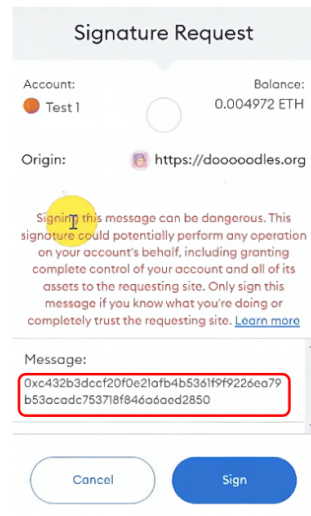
Signature Request

Account:
Test 1

Balance:
0.004972 ETH

Origin:
https://doooodles.org

Signing this message can be dangerous. This signature could potentially perform any operation on your account's behalf, including granting complete control of your account and all of its assets to the requesting site. Only sign this message if you know what you're doing or completely trust the requesting site. Learn more

Message:
0xc432b3dccf20f0e21afb4b5361f9f9226ea79b53acadc753718f846a6aed2850

Cancel

Sign